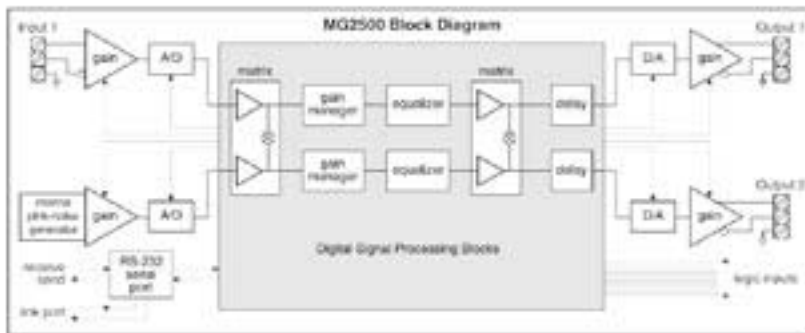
MG2500 Block Diagram

Input 1

gain

A/D

matrix

gain manager

equalizer

matrix

delay

D/A

gain

Output 1

gain manager

equalizer

delay

internal pink-noise generator

gain

A/D

D/A

gain

Output 2

Digital Signal Processing Blocks

remote panel

RS-232 serial port

link port

logic inputs